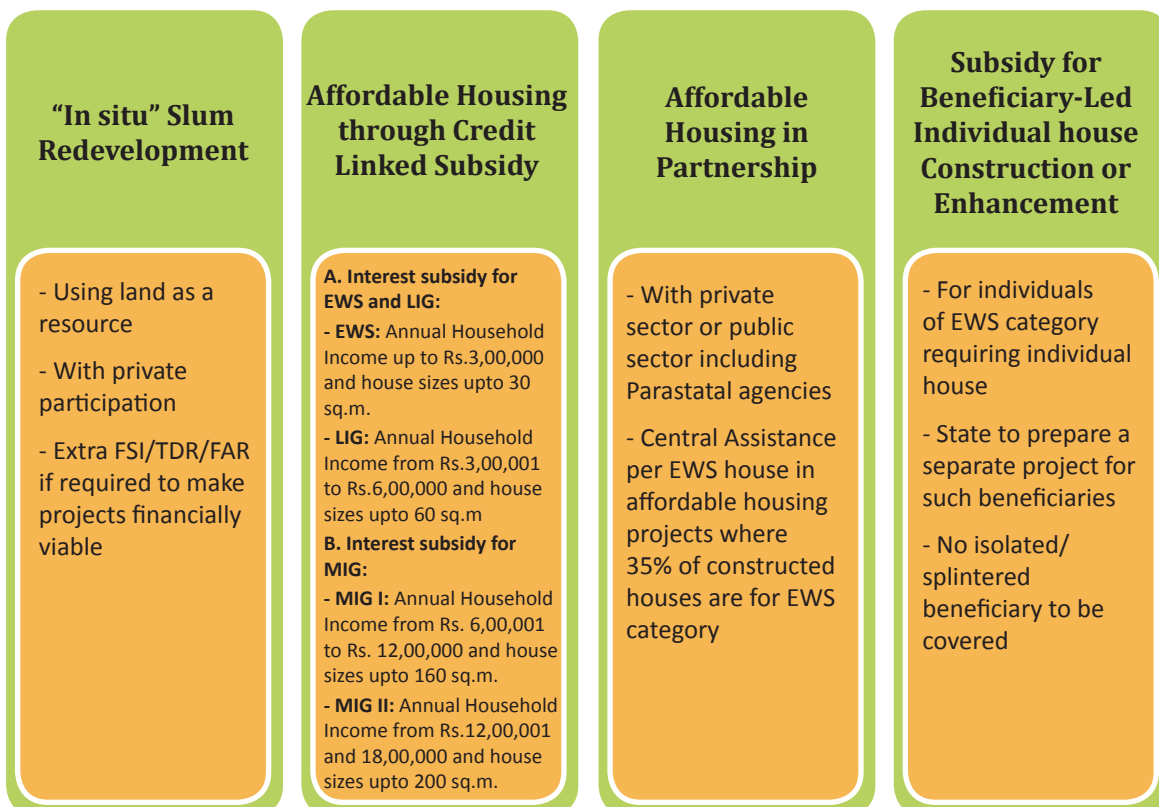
“In situ” Slum Redevelopment

- Using land as a resource

- With private participation

- Extra FSI/TDR/FAR if required to make projects financially viable

Affordable Housing through Credit Linked Subsidy

A. Interest subsidy for EWS and LIG:

- EWS: Annual Household Income up to Rs.3,00,000 and house sizes upto 30 sq.m.

- LIG: Annual Household Income from Rs.3,00,001 to Rs.6,00,000 and house sizes upto 60 sq.m

B. Interest subsidy for MIG:

- MIG I: Annual Household Income from Rs. 6,00,001 to Rs. 12,00,000 and house sizes upto 160 sq.m.

- MIG II: Annual Household Income from Rs.12,00,001 and 18,00,000 and house sizes upto 200 sq.m.

Affordable Housing in Partnership

- With private sector or public sector including Parastatal agencies

- Central Assistance per EWS house in affordable housing projects where 35% of constructed houses are for EWS category

Subsidy for Beneficiary-Led Individual house Construction or Enhancement

- For individuals of EWS category requiring individual house

- State to prepare a separate project for such beneficiaries

- No isolated/ splintered beneficiary to be covered